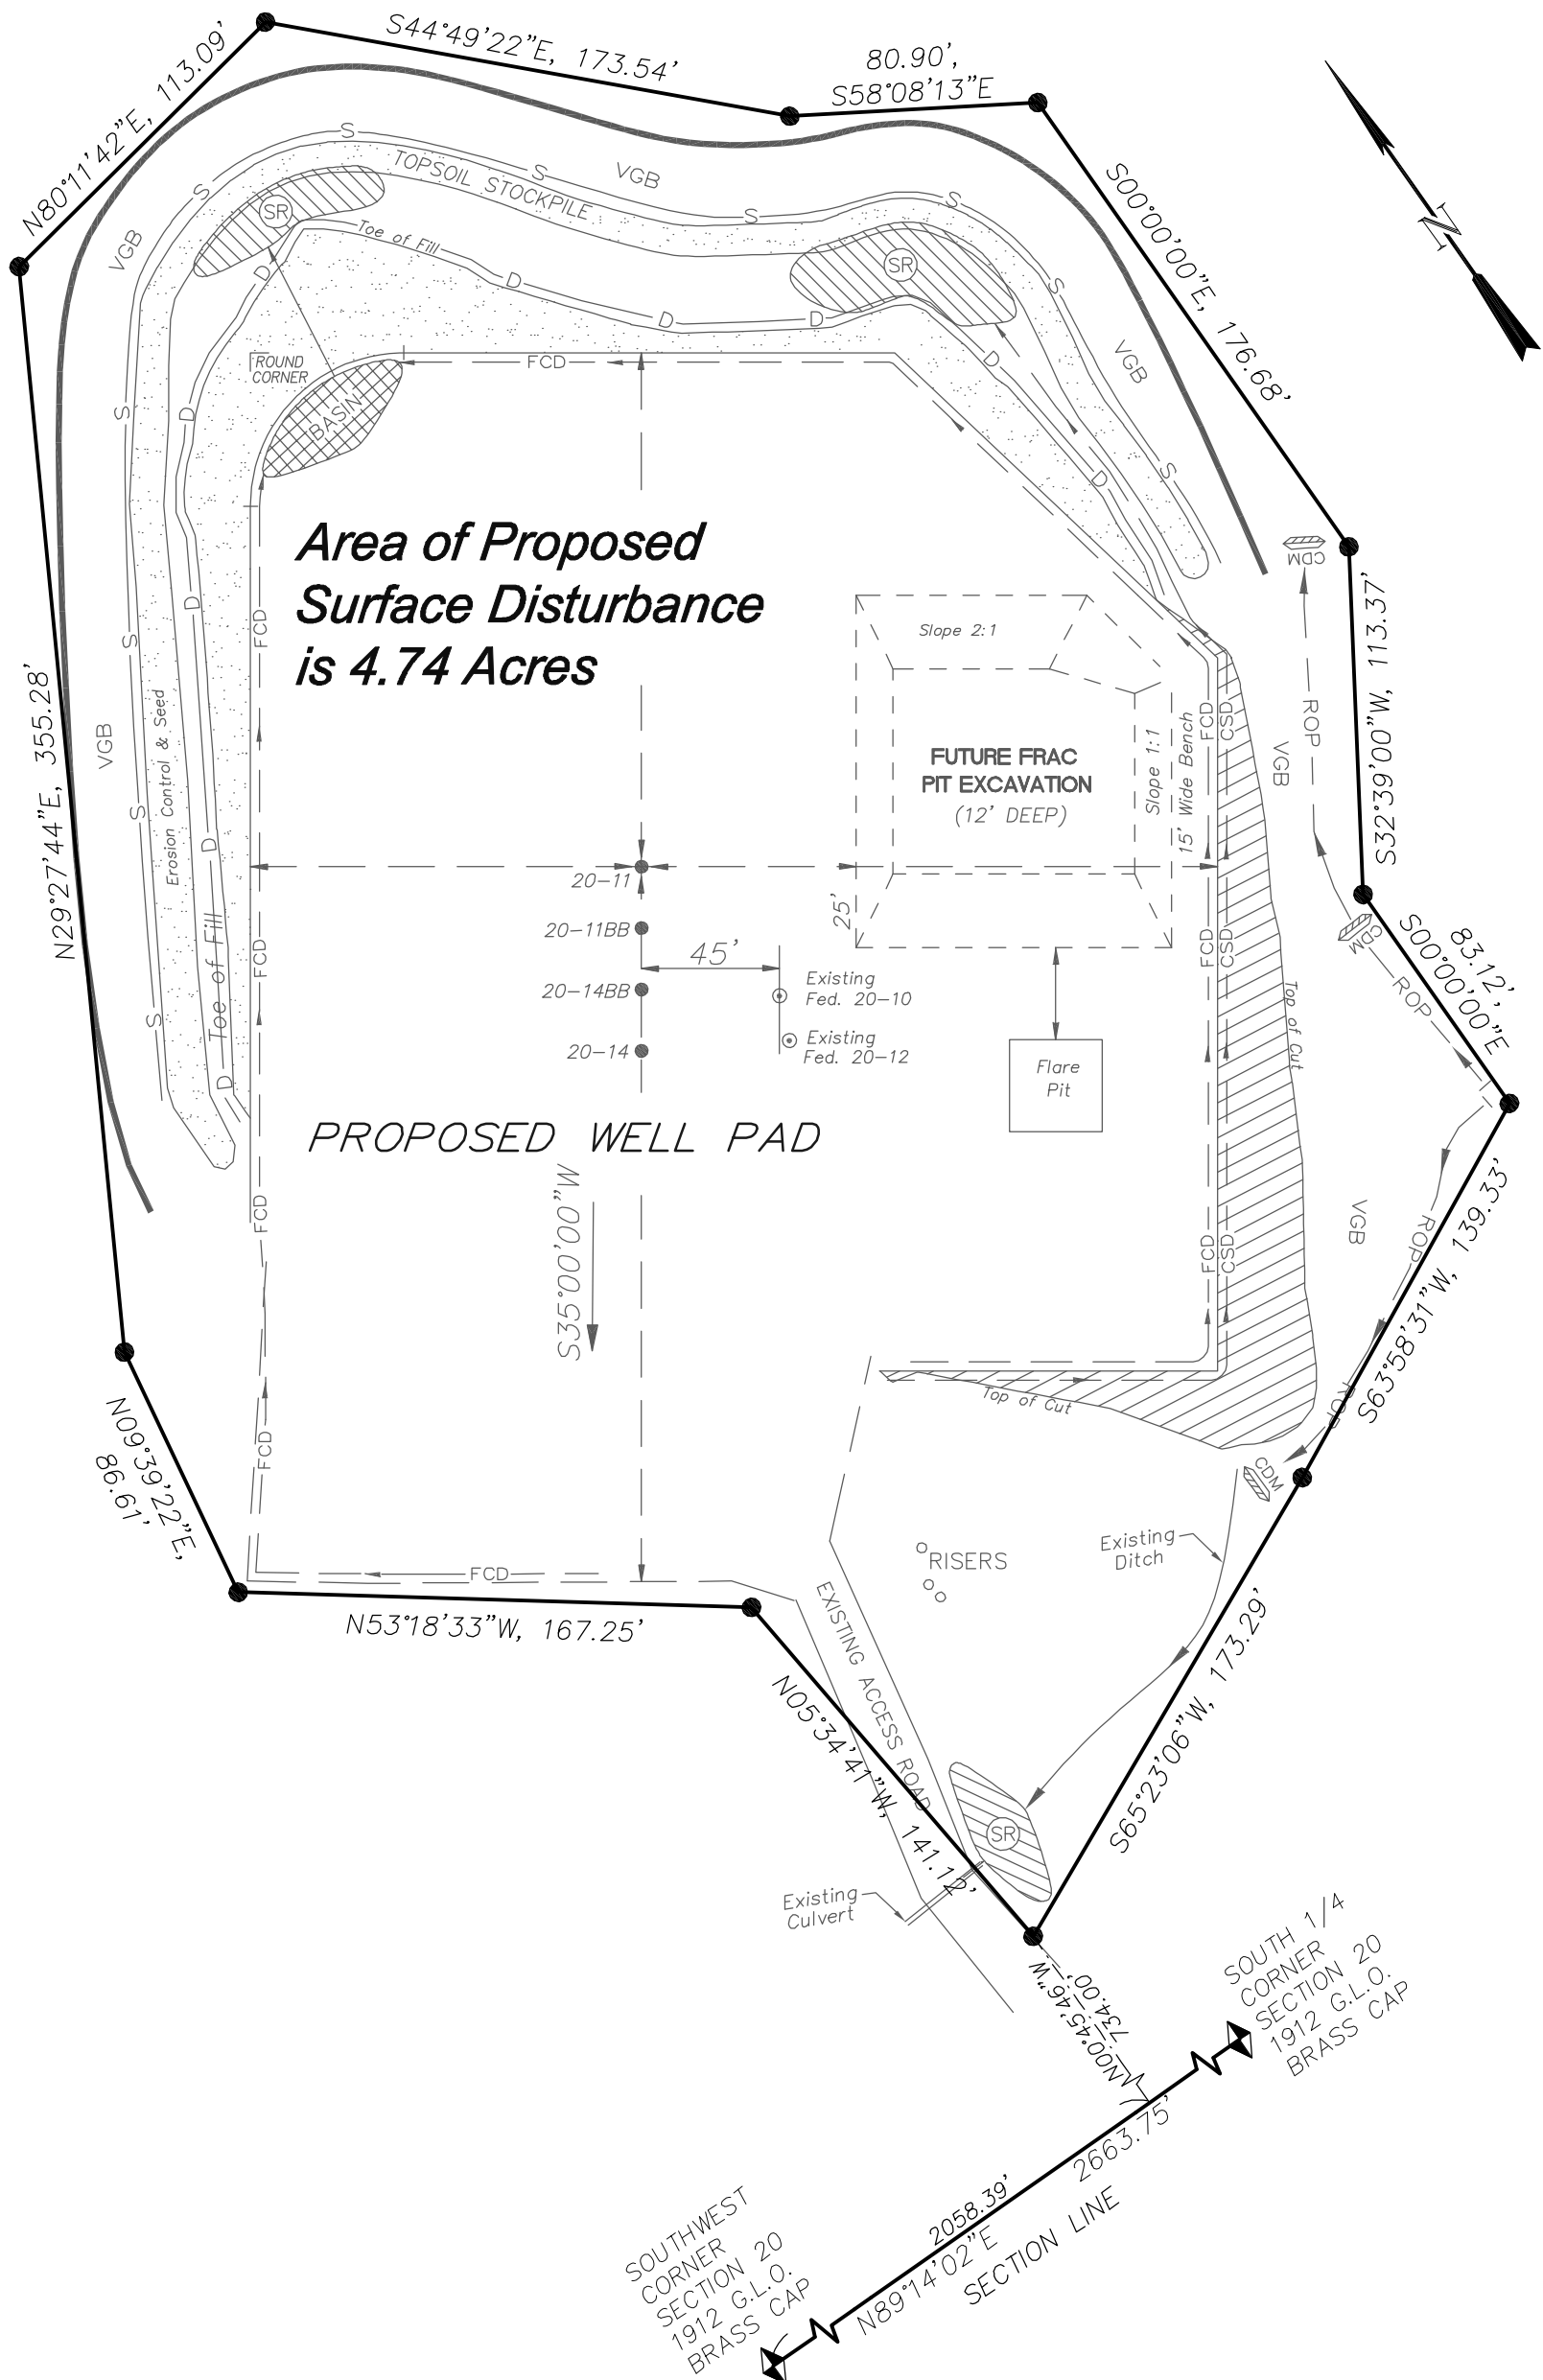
S44°49'22"E, 173.54'

80.90', S58°08'13"E

N80°11'42"E, 113.09'

S00°00'00"E, 176.68'

N

TOPSOIL STOCKPILE

VGB

S

SR

Toe of Fill

D

ROUND CORNER

FCD

BASIN

Area of Proposed Surface Disturbance is 4.74 Acres

Slope 2:1

FUTURE FRAC PIT EXCAVATION (12' DEEP)

Slope 1:1

15' Wide Bench

CSD

CDM

ROP

S32°39'00"W, 113.37'

N29°27'44"E, 355.28'

Erosion Control & Seed

Toe of Fill

20–11

20–11BB

20–14BB

20–14

45'

Existing Fed. 20–10

Existing Fed. 20–12

25'

Flare Pit

Top of Cut

83.12', S00°00'00"E

PROPOSED WELL PAD

S35°00'00"W

S63°58'31"W, 139.33'

Top of Cut

N09°39'22"E, 86.61'

RISERS

Existing Ditch

N53°18'33"W, 167.25'

EXISTING ACCESS ROAD

N05°34'41"W, 141.12'

S65°23'06"W, 173.29'

Existing Culvert

N00°45'46"W, 734.00'

SOUTH 1/4 CORNER SECTION 20 1912 G.L.O. BRASS CAP

2663.75'

2058.39'

N89°14'02"E

SECTION LINE

SOUTHWEST CORNER SECTION 20 1912 G.L.O. BRASS CAP